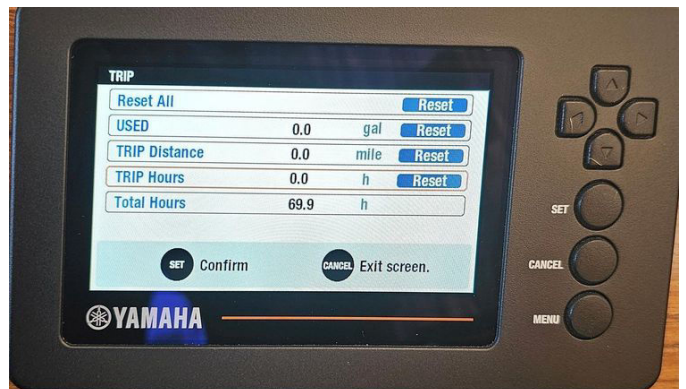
TRIP

| Reset All | | | Reset |
|---|---|---|---|
| USED | 0.0 | gal | Reset |
| TRIP Distance | 0.0 | mile | Reset |
| TRIP Hours | 0.0 | h | Reset |
| Total Hours | 69.9 | h | |

SET Confirm CANCEL Exit screen.

YAMAHA

SET
CANCEL
MENU